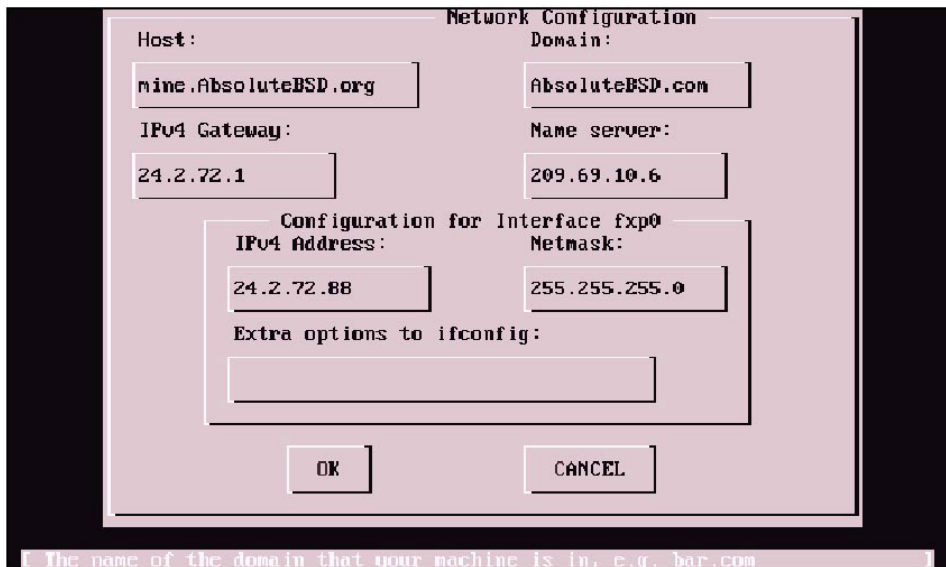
Network Configuration

Host:

mine.AbsoluteBSD.org

Domain:

AbsoluteBSD.com

IPv4 Gateway:

24.2.72.1

Name server:

209.69.10.6

Configuration for Interface fxp0

IPv4 Address:

24.2.72.88

Netmask:

255.255.255.0

Extra options to ifconfig:

OK

CANCEL

[ The name of the domain that your machine is in, e.g. bar.com ]